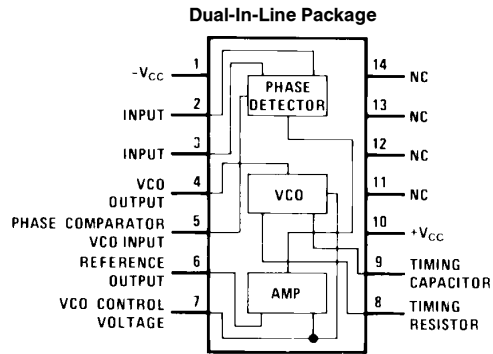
Dual-In-Line Package

$-V_{CC}$ 1
INPUT 2
INPUT 3
VCO OUTPUT 4
PHASE COMPARATOR VCO INPUT 5
REFERENCE OUTPUT 6
VCO CONTROL VOLTAGE 7

PHASE DETECTOR
VCO
AMP

14 NC
13 NC
12 NC
11 NC
10 $+V_{CC}$
9 TIMING CAPACITOR
8 TIMING RESISTOR